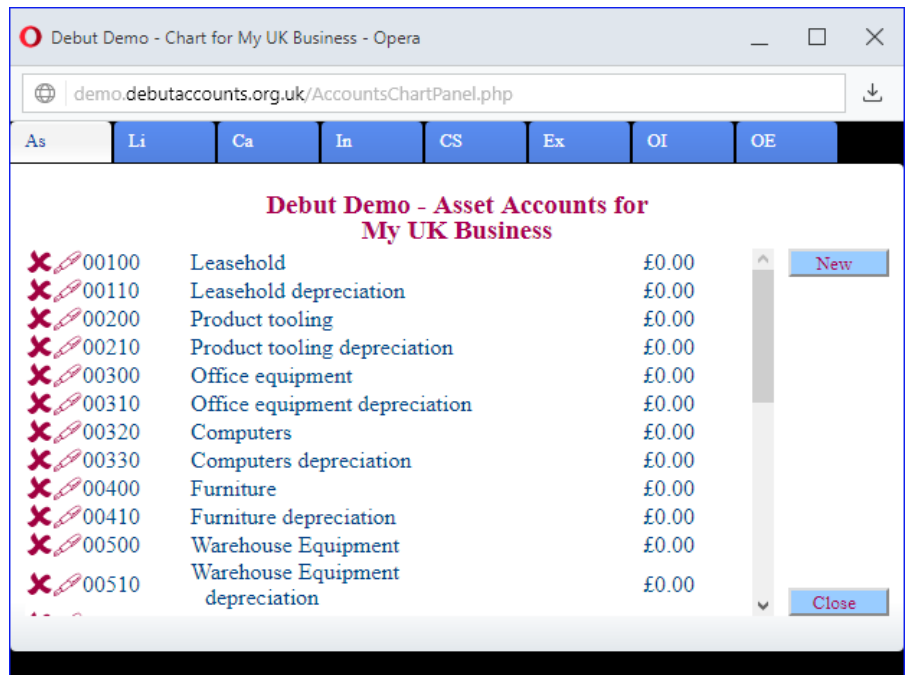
Debut Demo - Chart for My UK Business - Opera

demo.debutaccounts.org.uk/AccountsChartPanel.php

As | Li | Ca | In | CS | Ex | OI | OE

Debut Demo - Asset Accounts for My UK Business

| | | |
|---|---|---|
| 00100 | Leasehold | £0.00 |
| 00110 | Leasehold depreciation | £0.00 |
| 00200 | Product tooling | £0.00 |
| 00210 | Product tooling depreciation | £0.00 |
| 00300 | Office equipment | £0.00 |
| 00310 | Office equipment depreciation | £0.00 |
| 00320 | Computers | £0.00 |
| 00330 | Computers depreciation | £0.00 |
| 00400 | Furniture | £0.00 |
| 00410 | Furniture depreciation | £0.00 |
| 00500 | Warehouse Equipment | £0.00 |
| 00510 | Warehouse Equipment depreciation | £0.00 |

New

Close